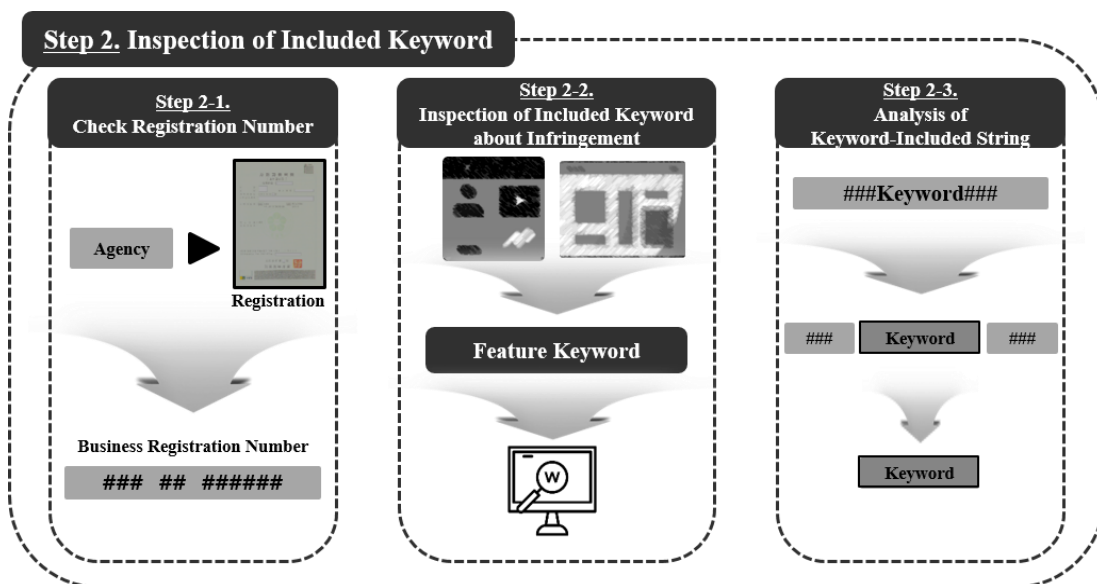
Step 2. Inspection of Included Keyword

Step 2-1.
Check Registration Number

Agency

Registration

Business Registration Number

### ## ######

Step 2-2.
Inspection of Included Keyword about Infringement

Feature Keyword

W

Step 2-3.
Analysis of Keyword-Included String

###Keyword###

### Keyword ###

Keyword